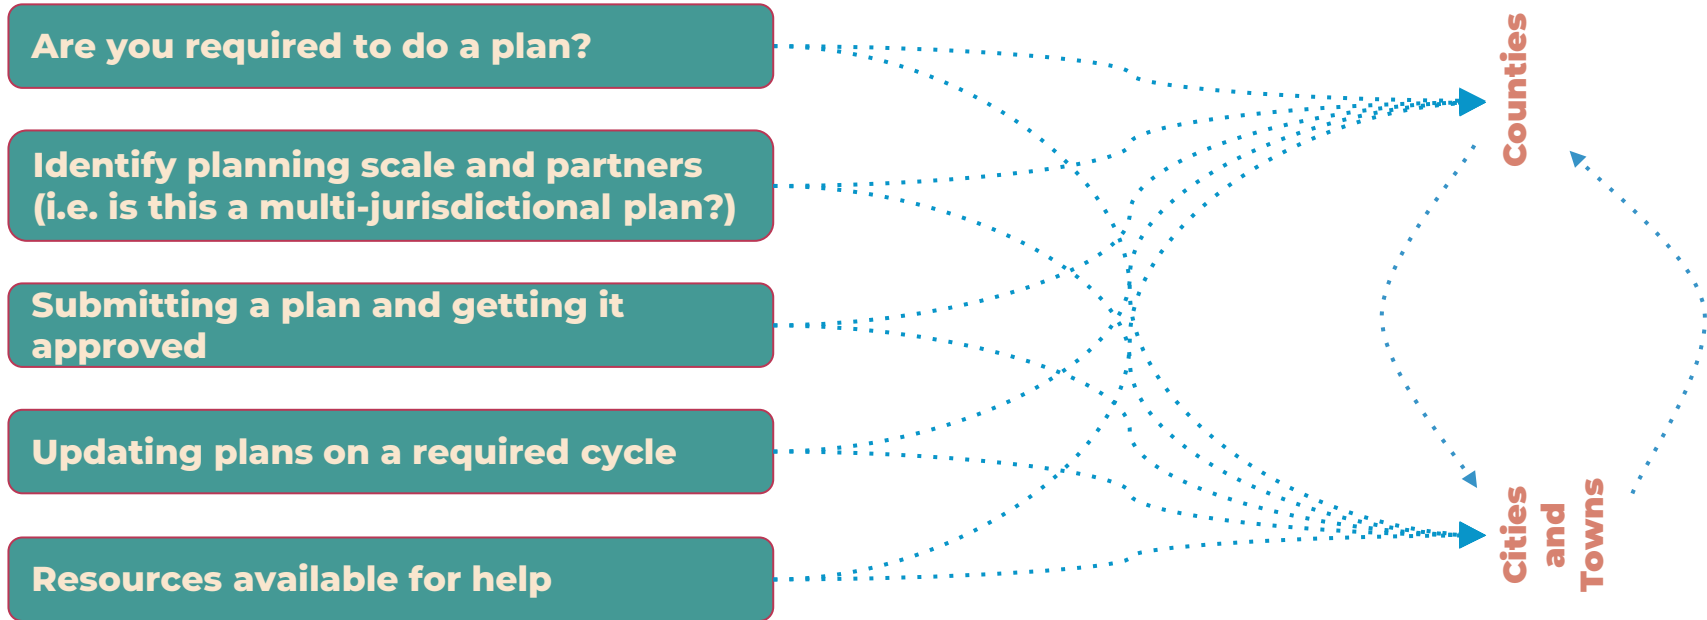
Are you required to do a plan?

Identify planning scale and partners (i.e. is this a multi-jurisdictional plan?)

Submitting a plan and getting it approved

Updating plans on a required cycle

Resources available for help

Counties

Cities and Towns